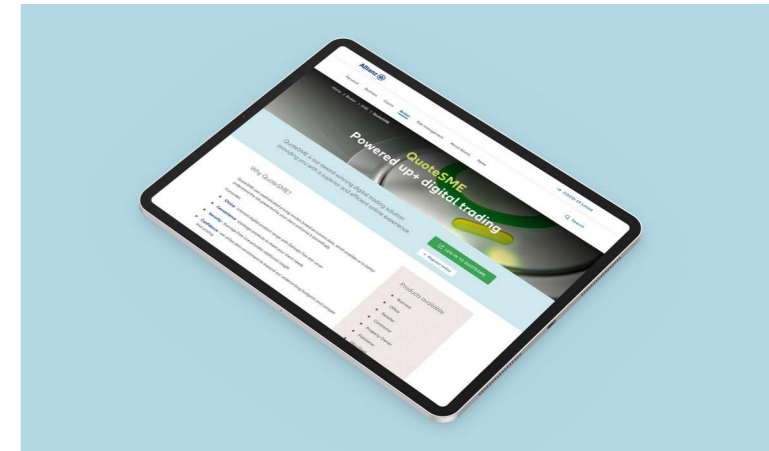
Allianz

Personal Business Claims Broker Risk management About Allianz News

COVID-19 Latest

Search

Home > Broker > SME > QuoteSME

QuoteSME

Powered up+ digital trading

QuoteSME is our award-winning digital trading solution, providing you with a superior and efficient online experience.

Log in to QuoteSME

Register now

Why QuoteSME?

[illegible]

Choice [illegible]

Convenience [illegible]

Security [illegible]

Confidence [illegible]

Products available

Business

Office

Surgery

Commercial

Property Owner

Tradesman

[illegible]